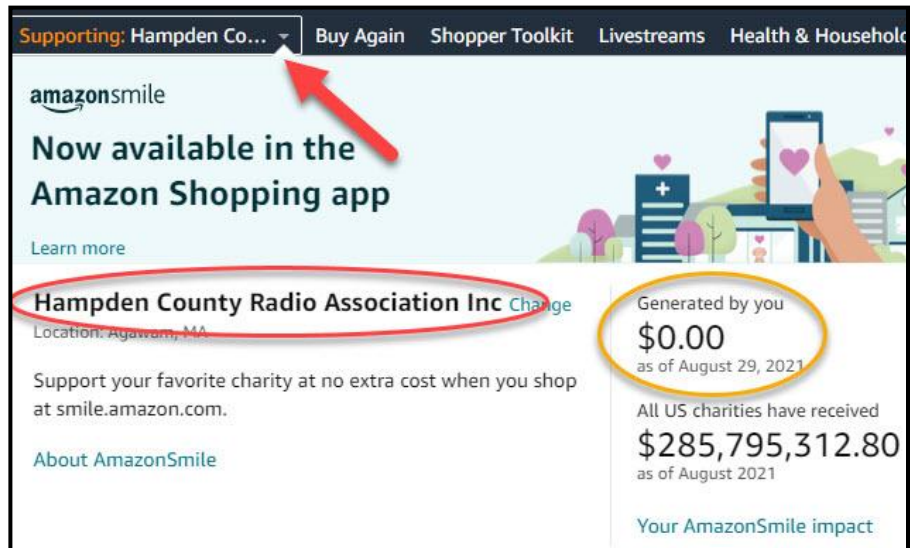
Supporting: Hampden Co... Buy Again Shopper Toolkit Livestreams Health & Househol

amazonsmile

Now available in the Amazon Shopping app

Learn more

Hampden County Radio Association Inc Change

Location: Agawam, MA

Support your favorite charity at no extra cost when you shop at smile.amazon.com.

About AmazonSmile

Generated by you

$0.00

as of August 29, 2021

All US charities have received

$285,795,312.80

as of August 2021

Your AmazonSmile impact